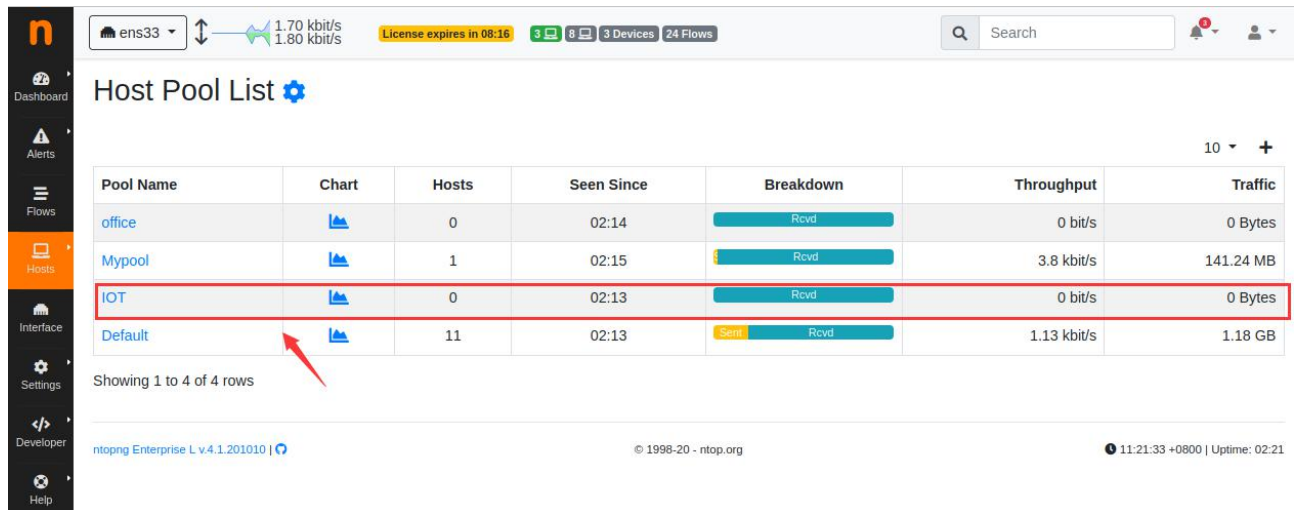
n

ens33
1.70 kbit/s
1.80 kbit/s

License expires in 08:16

3 8 3 Devices 24 Flows

Search

3

Dashboard

Alerts

Flows

Hosts

Interface

Settings

Developer

Help

Host Pool List

10

| Pool Name | Chart | Hosts | Seen Since | Breakdown | Throughput | Traffic |
|---|---|---|---|---|---|---|
| office | | 0 | 02:14 | Rcvd | 0 bit/s | 0 Bytes |
| Mypool | | 1 | 02:15 | Rcvd | 3.8 kbit/s | 141.24 MB |
| IOT | | 0 | 02:13 | Rcvd | 0 bit/s | 0 Bytes |
| Default | | 11 | 02:13 | Sent Rcvd | 1.13 kbit/s | 1.18 GB |

Showing 1 to 4 of 4 rows

ntopng Enterprise L v.4.1.201010 |

© 1998-20 - ntop.org

11:21:33 +0800 | Uptime: 02:21